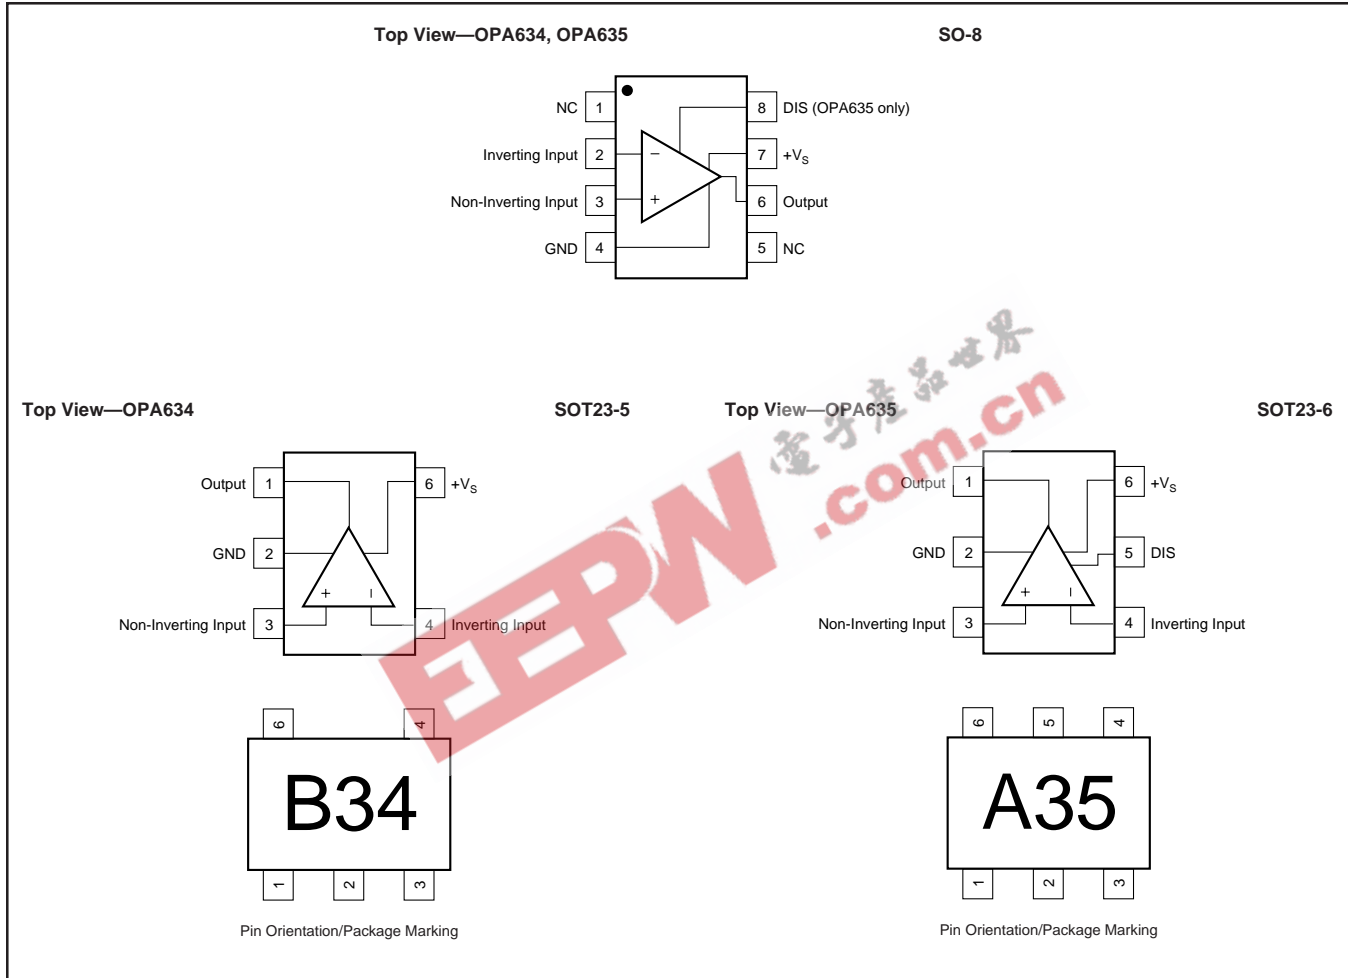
Top View—OPA634, OPA635

SO-8

NC 1
Inverting Input 2
Non-Inverting Input 3
GND 4
8 DIS (OPA635 only)
7 $+V_S$
6 Output
5 NC
−
+

Top View—OPA634

SOT23-5

Output 1
GND 2
Non-Inverting Input 3
6 $+V_S$
4 Inverting Input
+
−

6
4
B34
1
2
3

Pin Orientation/Package Marking

Top View—OPA635

SOT23-6

Output 1
GND 2
Non-Inverting Input 3
6 $+V_S$
5 DIS
4 Inverting Input
+
−

6
5
4
A35
1
2
3

Pin Orientation/Package Marking

EEPW .com.cn 电子产品世界